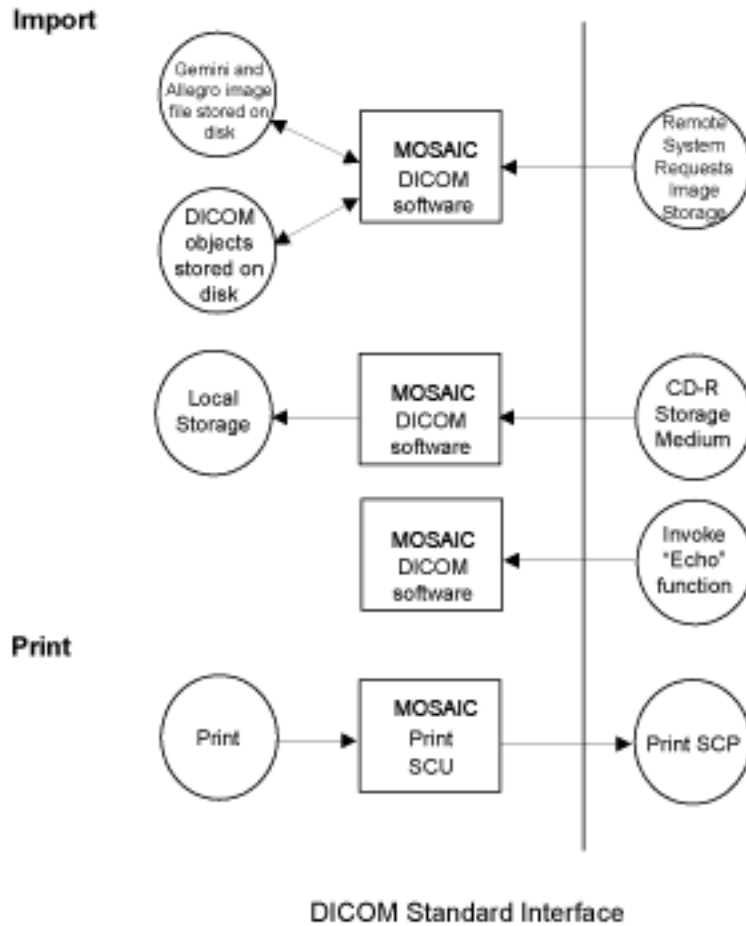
Import

Gemini and Allegro image file stored on disk

MOSAIC DICOM software

Remote System Requests Image Storage

DICOM objects stored on disk

Local Storage

MOSAIC DICOM software

CD-R Storage Medium

MOSAIC DICOM software

Invoke "Echo" function

Print

Print

MOSAIC Print SCU

Print SCP

DICOM Standard Interface